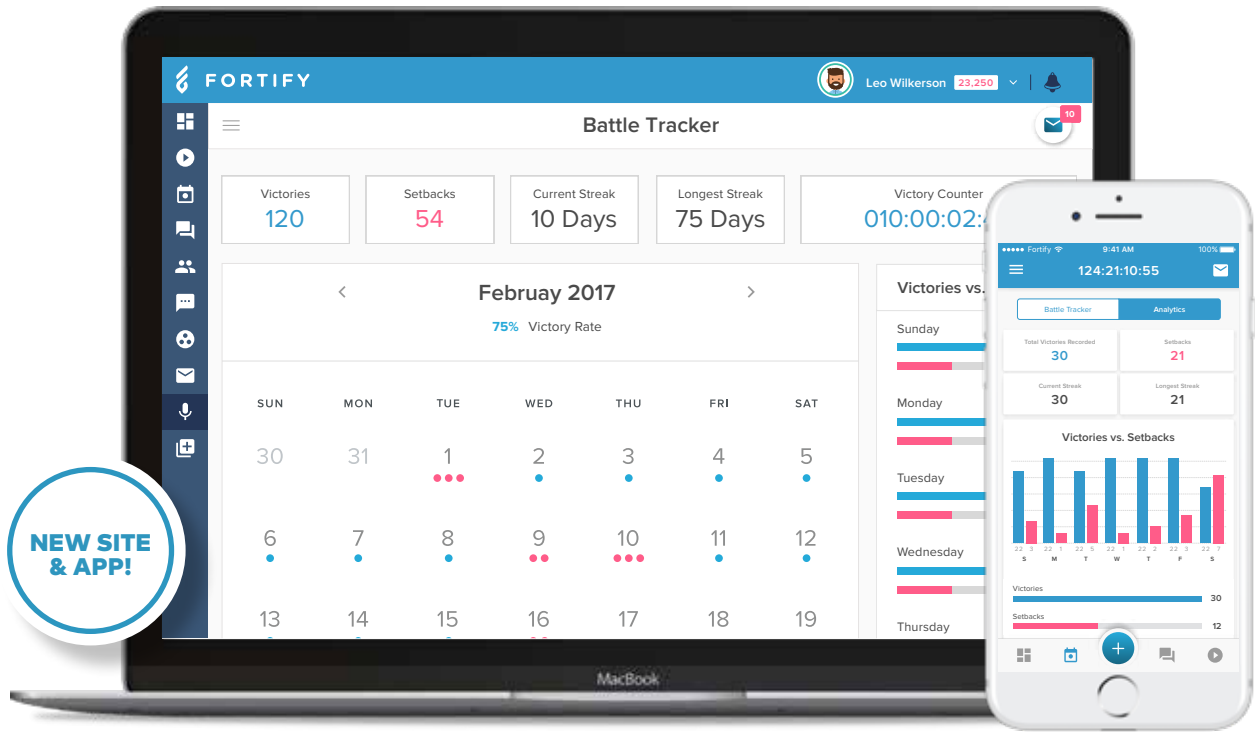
FORTIFY

Leo Wilkerson 23,250

Battle Tracker

10

Victories
120

Setbacks
54

Current Streak
10 Days

Longest Streak
75 Days

Victory Counter
010:00:02:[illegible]

February 2017

75% Victory Rate

| SUN | MON | TUE | WED | THU | FRI | SAT |
|---|---|---|---|---|---|---|
| 30 | 31 | 1 | 2 | 3 | 4 | 5 |
| 6 | 7 | 8 | 9 | 10 | 11 | 12 |
| 13 | 14 | 15 | 16 | 17 | 18 | 19 |

Victories vs. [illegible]

Sunday

Monday

Tuesday

Wednesday

Thursday

NEW SITE & APP!

MacBook

●●●●● Fortify 9:41 AM 100%

124:21:10:55

Battle Tracker Analytics

Total Victories Recorded
30

Setbacks
21

Current Streak
30

Longest Streak
21

Victories vs. Setbacks

22 3 22 1 22 5 22 1 22 2 22 3 22 7
S M T W T F S

Victories 30

Setbacks 12